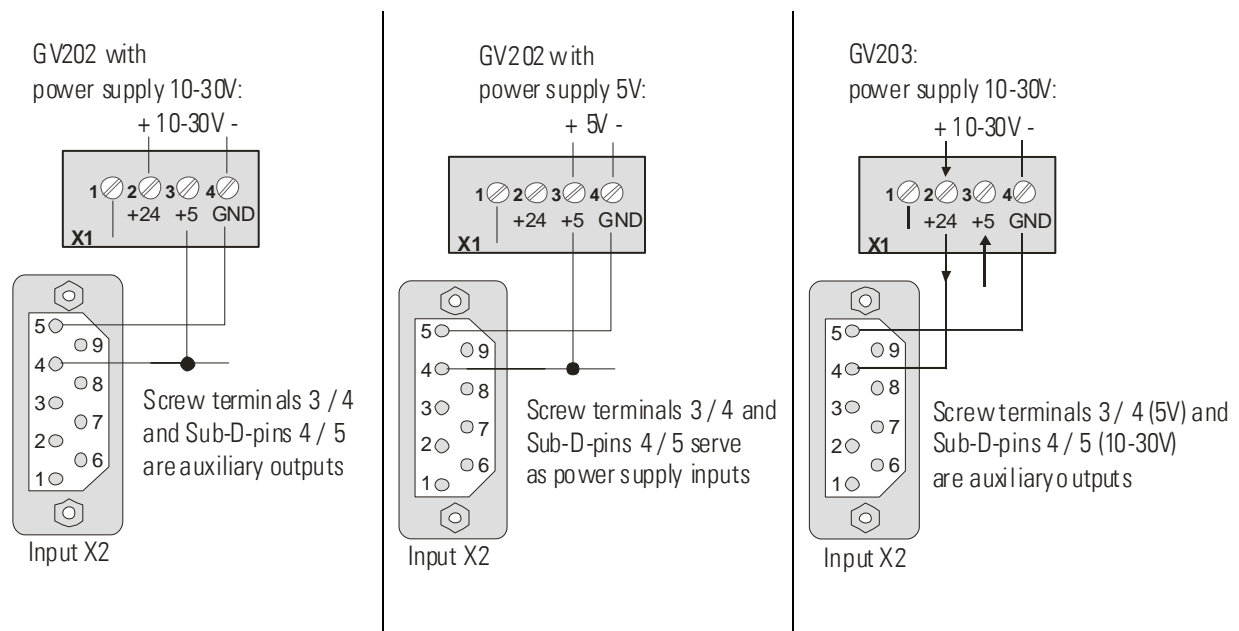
GV202 with
power supply 10-30V:
+ 10-30V -

1 2 3 4
+24 +5 GND
X1

5
9
4
8
3
7
2
6
1

Screw terminals 3 / 4 and Sub-D-pins 4 / 5 are auxiliary outputs

Input X2

GV202 with
power supply 5V:
+ 5V -

1 2 3 4
+24 +5 GND
X1

5
9
4
8
3
7
2
6
1

Screw terminals 3 / 4 and Sub-D-pins 4 / 5 serve as power supply inputs

Input X2

GV203:
power supply 10-30V:
+ 10-30V -

1 2 3 4
+24 +5 GND
X1

5
9
4
8
3
7
2
6
1

Screw terminals 3 / 4 (5V) and Sub-D-pins 4 / 5 (10-30V) are auxiliary outputs

Input X2